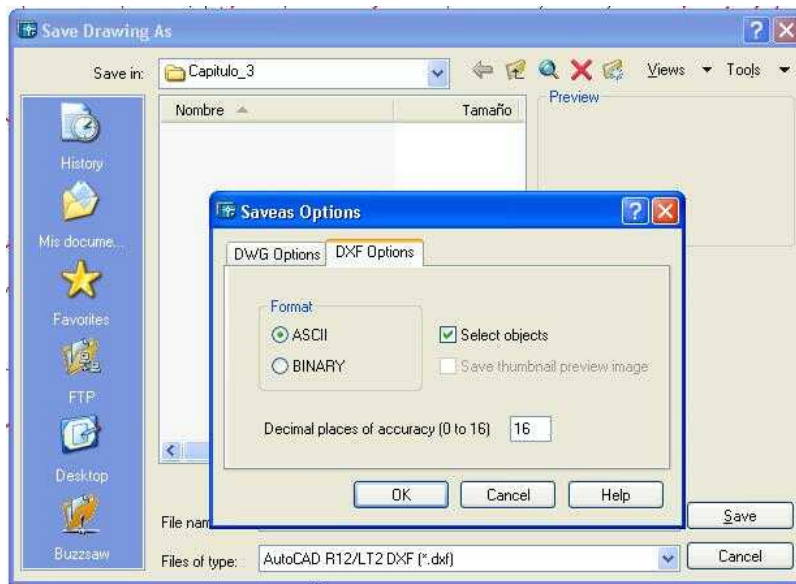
Save Drawing As

Save in: Capitulo_3

Views Tools

Nombre

Tamaño

Preview

History

Mis docume...

Favorites

FTP

Desktop

Buzzsaw

Saveas Options

DWG Options DXF Options

Format

ASCII

BINARY

Select objects

Save thumbnail preview image

Decimal places of accuracy (0 to 16) 16

OK Cancel Help

File nam

Save

Files of type: AutoCAD R12/LT2 DXF (*.dxf)

Cancel